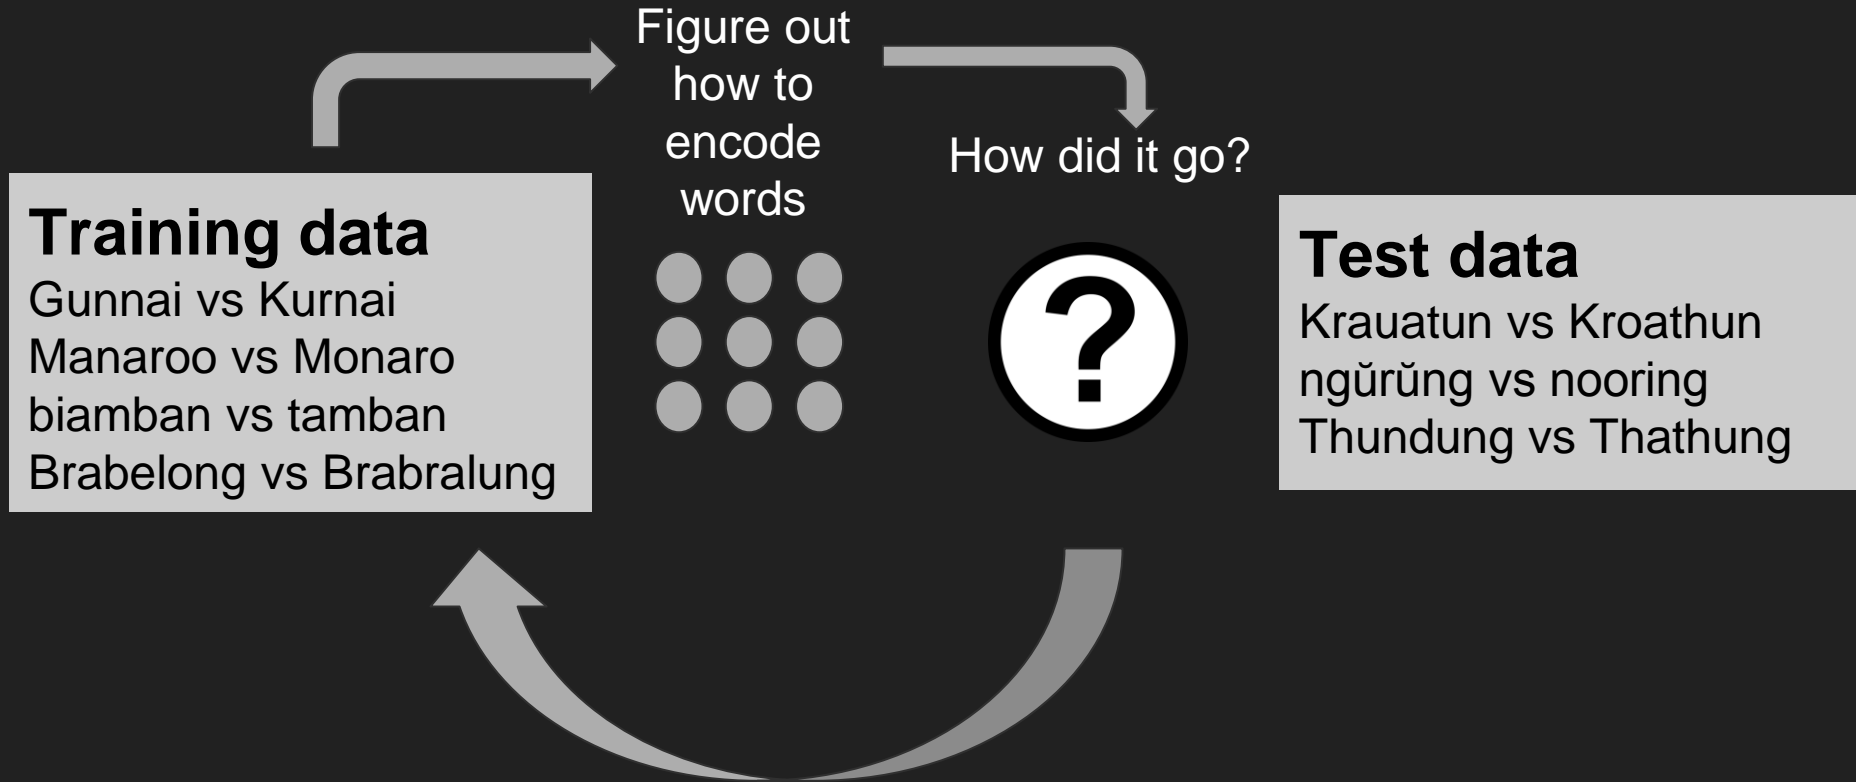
Figure out how to encode words

How did it go?

Training data
Gunnai vs Kurnai
Manaroo vs Monaro
biamban vs tamban
Brabelong vs Brabralung

?

Test data
Krauatun vs Kroathun
ngŭrŭng vs nooring
Thundung vs Thathung